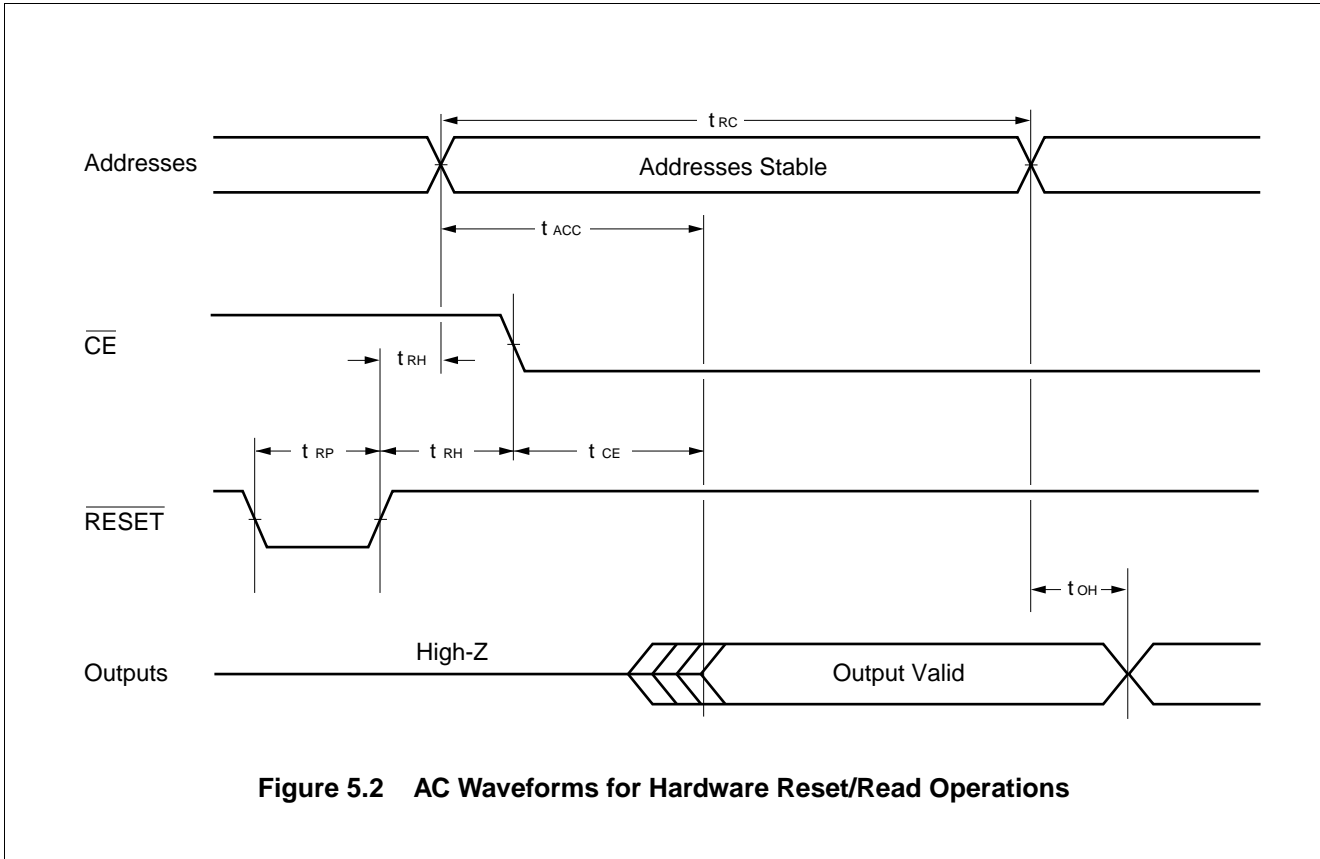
$t_{RC}$

Addresses

Addresses Stable

$t_{ACC}$

$\overline{CE}$

$t_{RH}$

$t_{RP}$

$t_{RH}$

$t_{CE}$

$\overline{RESET}$

$t_{OH}$

Outputs

High-Z

Output Valid

**Figure 5.2 AC Waveforms for Hardware Reset/Read Operations**